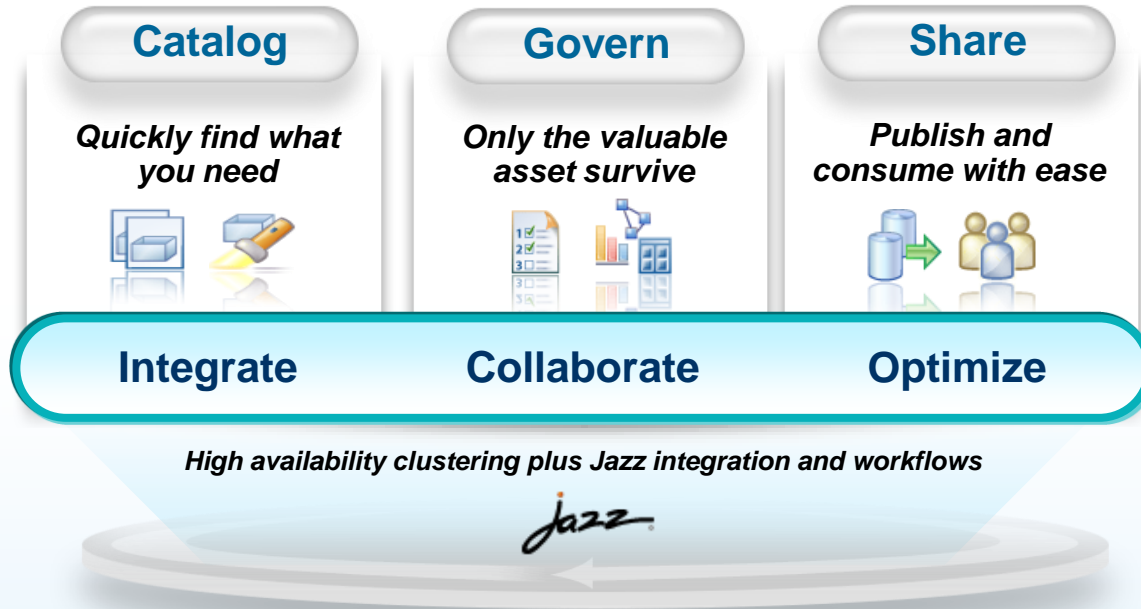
Catalog

Quickly find what you need

Govern

Only the valuable asset survive

Share

Publish and consume with ease

Integrate

Collaborate

Optimize

High availability clustering plus Jazz integration and workflows

Jazz